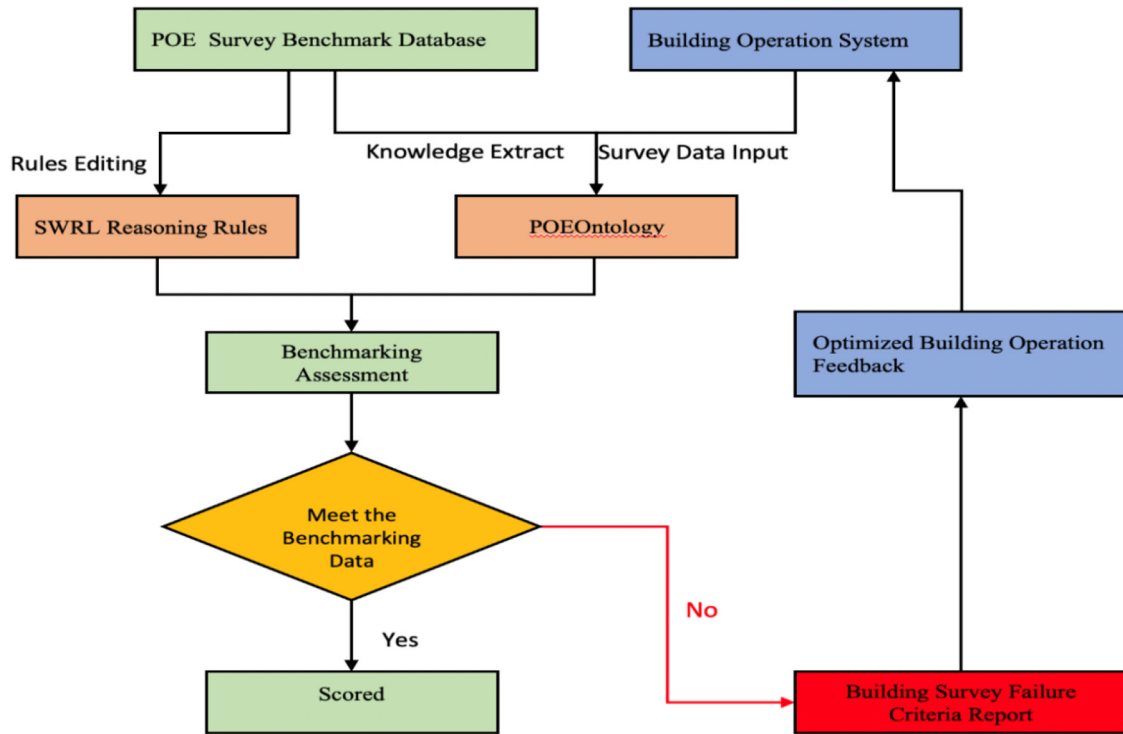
POE Survey Benchmark Database

Building Operation System

Rules Editing

Knowledge Extract

Survey Data Input

SWRL Reasoning Rules

POEOntology

Benchmarking Assessment

Optimized Building Operation Feedback

Meet the Benchmarking Data

No

Yes

Scored

Building Survey Failure Criteria Report